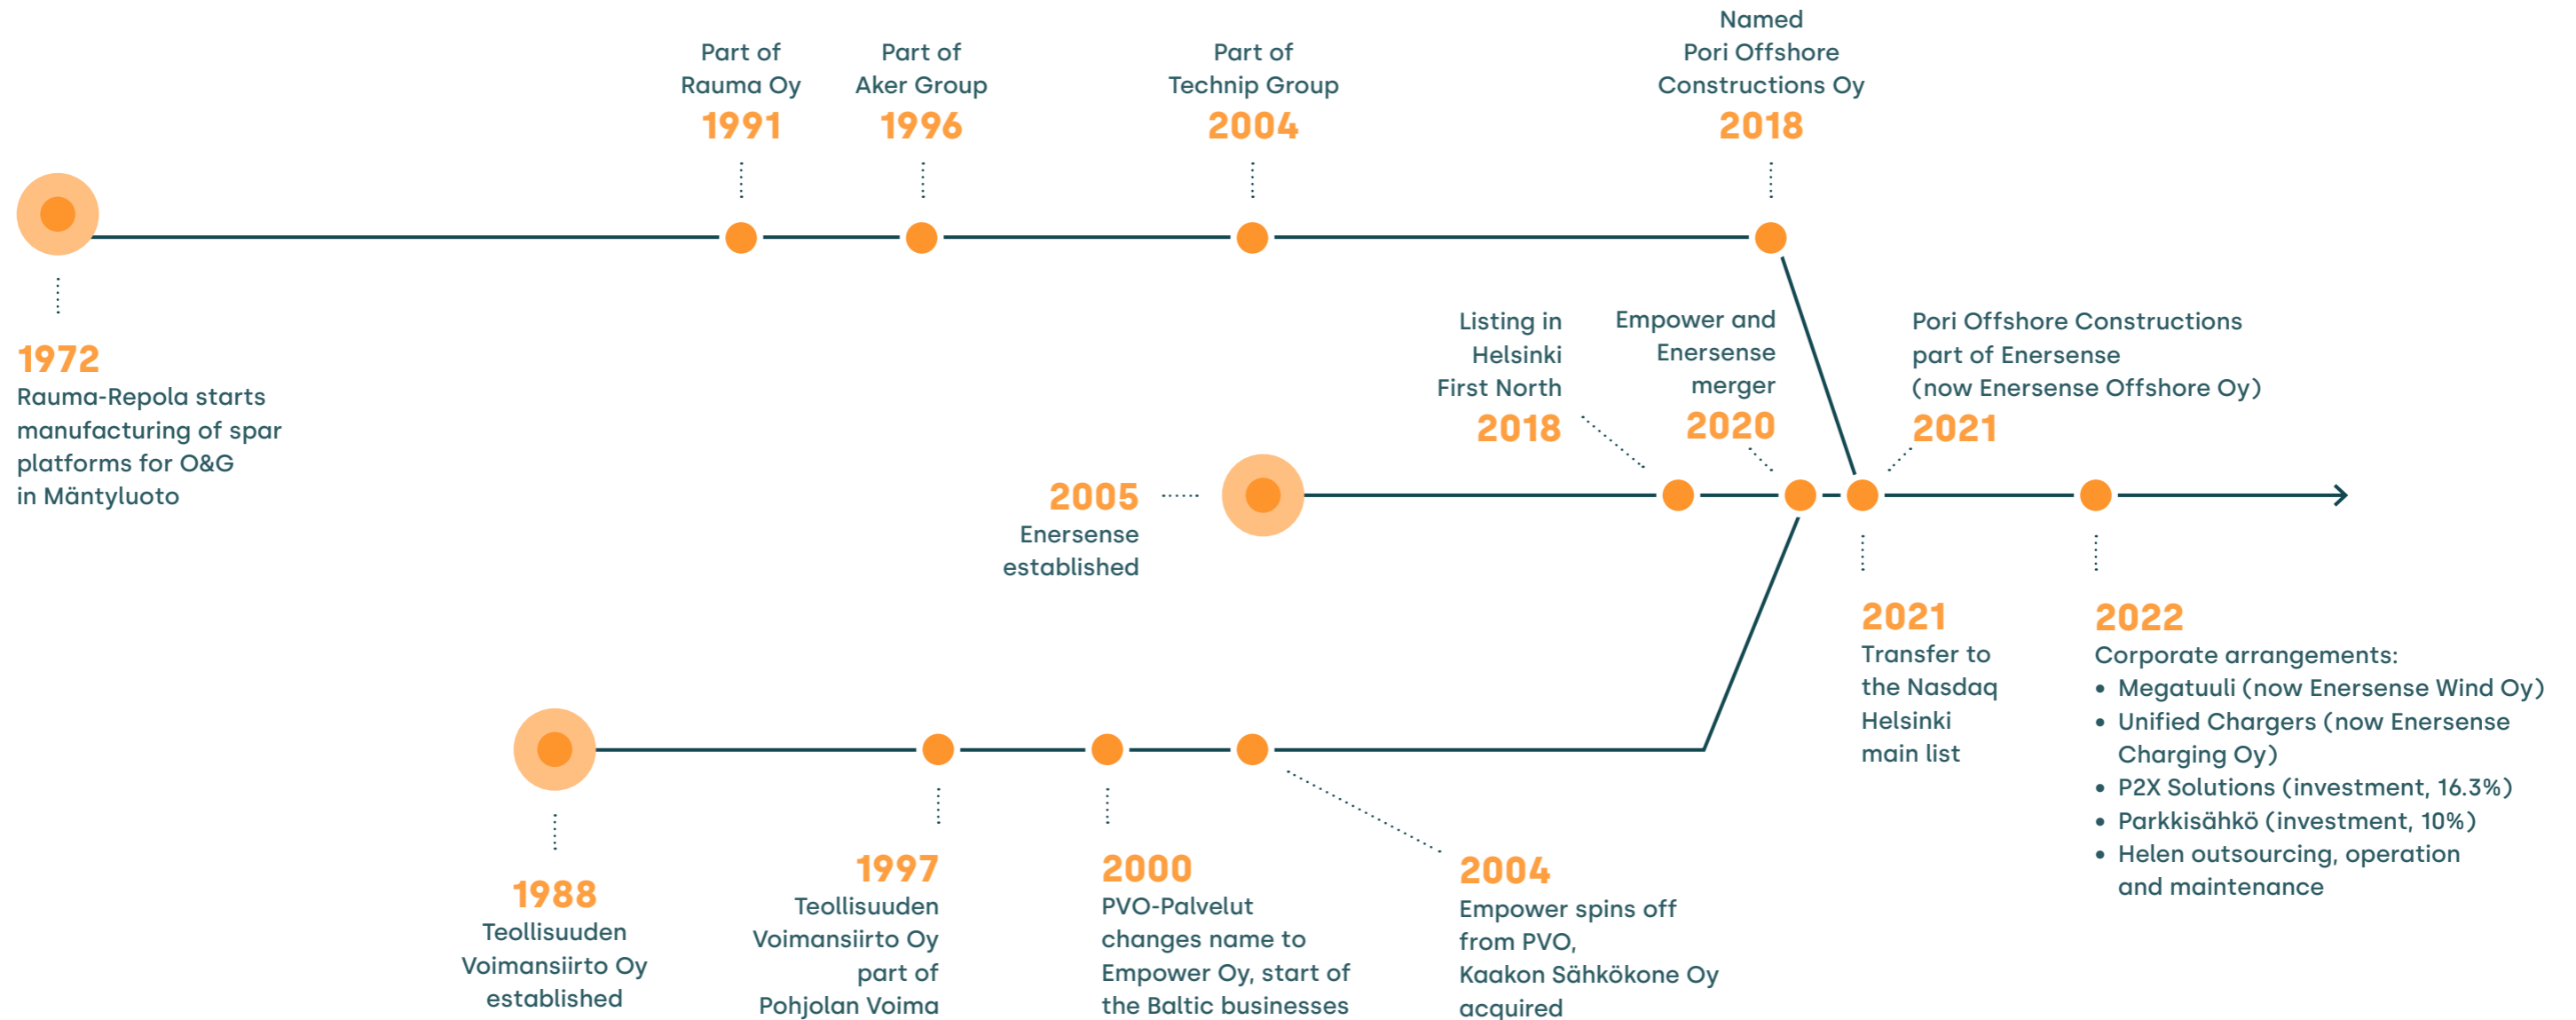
Part of Rauma Oy
1991

Part of Aker Group
1996

Part of Technip Group
2004

Named Pori Offshore Constructions Oy
2018

1972
Rauma-Repola starts manufacturing of spar platforms for O&G in Mäntyluoto

Listing in Helsinki First North
2018

Empower and Enersense merger
2020

Pori Offshore Constructions part of Enersense (now Enersense Offshore Oy)
2021

2005
Enersense established

2021
Transfer to the Nasdaq Helsinki main list

2022
Corporate arrangements:
• Megatuuli (now Enersense Wind Oy)
• Unified Chargers (now Enersense Charging Oy)
• P2X Solutions (investment, 16.3%)
• Parkkisähkö (investment, 10%)
• Helen outsourcing, operation and maintenance

1988
Teollisuuden Voimansiirto Oy established

1997
Teollisuuden Voimansiirto Oy part of Pohjolan Voima

2000
PVO-Palvelut changes name to Empower Oy, start of the Baltic businesses

2004
Empower spins off from PVO, Kaakon Sähkökone Oy acquired